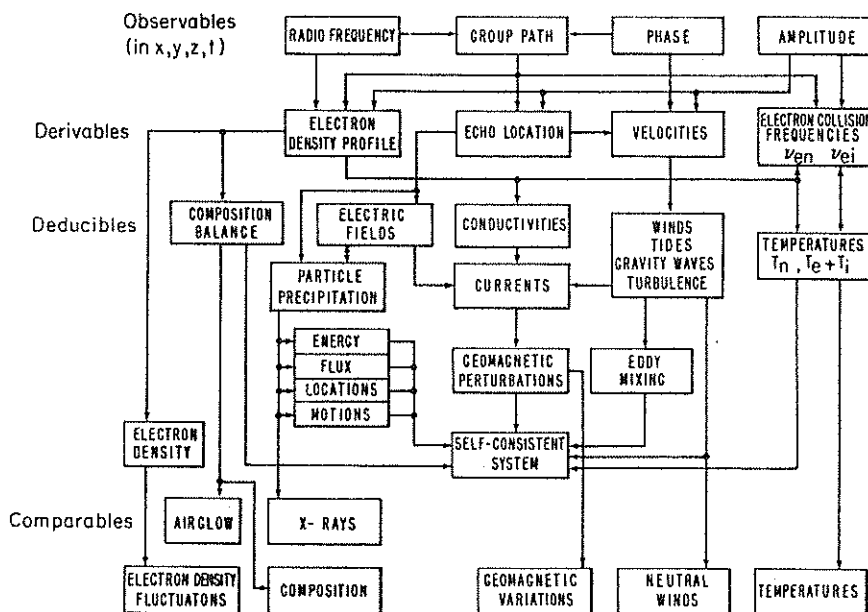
Observables (in x,y,z,t)

RADIO FREQUENCY

GROUP PATH

PHASE

AMPLITUDE

Derivables

ELECTRON DENSITY PROFILE

ECHO LOCATION

VELOCITIES

ELECTRON COLLISION FREQUENCIES $\nu_{en}$ $\nu_{ei}$

Deducibles

COMPOSITION BALANCE

ELECTRIC FIELDS

CONDUCTIVITIES

WINDS TIDES GRAVITY WAVES TURBULENCE

TEMPERATURES $T_n$ , $T_e+T_i$

PARTICLE PRECIPITATION

CURRENTS

ENERGY

FLUX

LOCATIONS

MOTIONS

GEOMAGNETIC PERTURBATIONS

EDDY MIXING

ELECTRON DENSITY

SELF-CONSISTENT SYSTEM

Comparables

AIRGLOW

X- RAYS

ELECTRON DENSITY FLUCTUATONS

COMPOSITION

GEOMAGNETIC VARIATIONS

NEUTRAL WINDS

TEMPERATURES